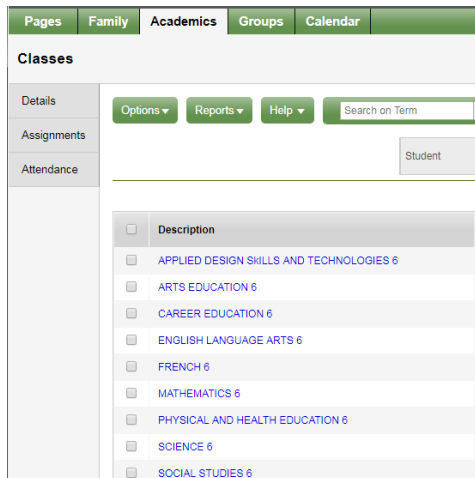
Pages Family Academics Groups Calendar

Classes

Details
Assignments
Attendance

Options ▾ Reports ▾ Help ▾ Search on Term

Student

| | Description |
|---|---|
| | APPLIED DESIGN SKILLS AND TECHNOLOGIES 6 |
| | ARTS EDUCATION 6 |
| | CAREER EDUCATION 6 |
| | ENGLISH LANGUAGE ARTS 6 |
| | FRENCH 6 |
| | MATHEMATICS 6 |
| | PHYSICAL AND HEALTH EDUCATION 6 |
| | SCIENCE 6 |
| | SOCIAL STUDIES 6 |